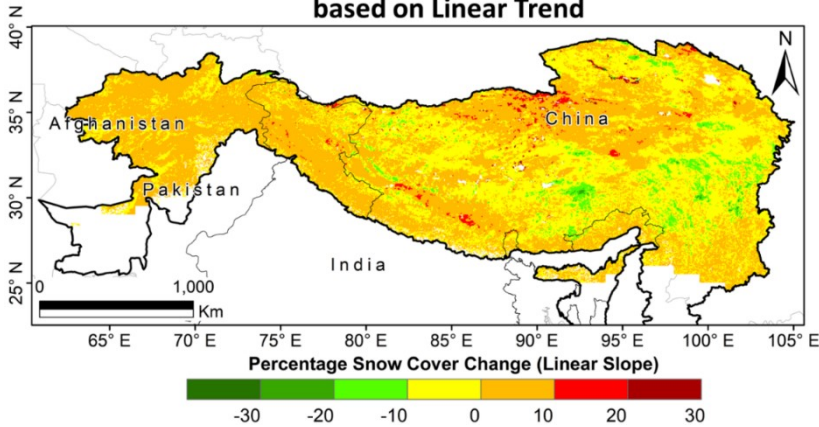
based on Linear Trend

40° N
35° N
30° N
25° N

N

Afghanistan
China
Pakistan
India

0 1,000
Km

65° E 70° E 75° E 80° E 85° E 90° E 95° E 100° E 105° E

Percentage Snow Cover Change (Linear Slope)

-30 -20 -10 0 10 20 30